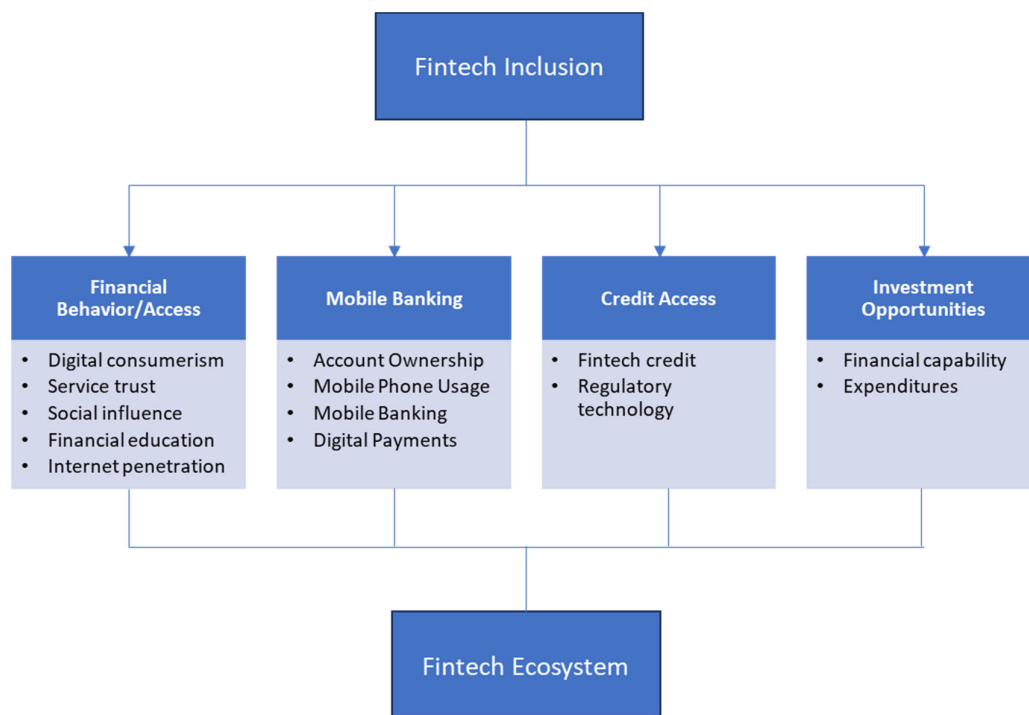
Fintech Inclusion

Financial Behavior/Access
- Digital consumerism
- Service trust
- Social influence
- Financial education
- Internet penetration

Mobile Banking
- Account Ownership
- Mobile Phone Usage
- Mobile Banking
- Digital Payments

Credit Access
- Fintech credit
- Regulatory technology

Investment Opportunities
- Financial capability
- Expenditures

Fintech Ecosystem